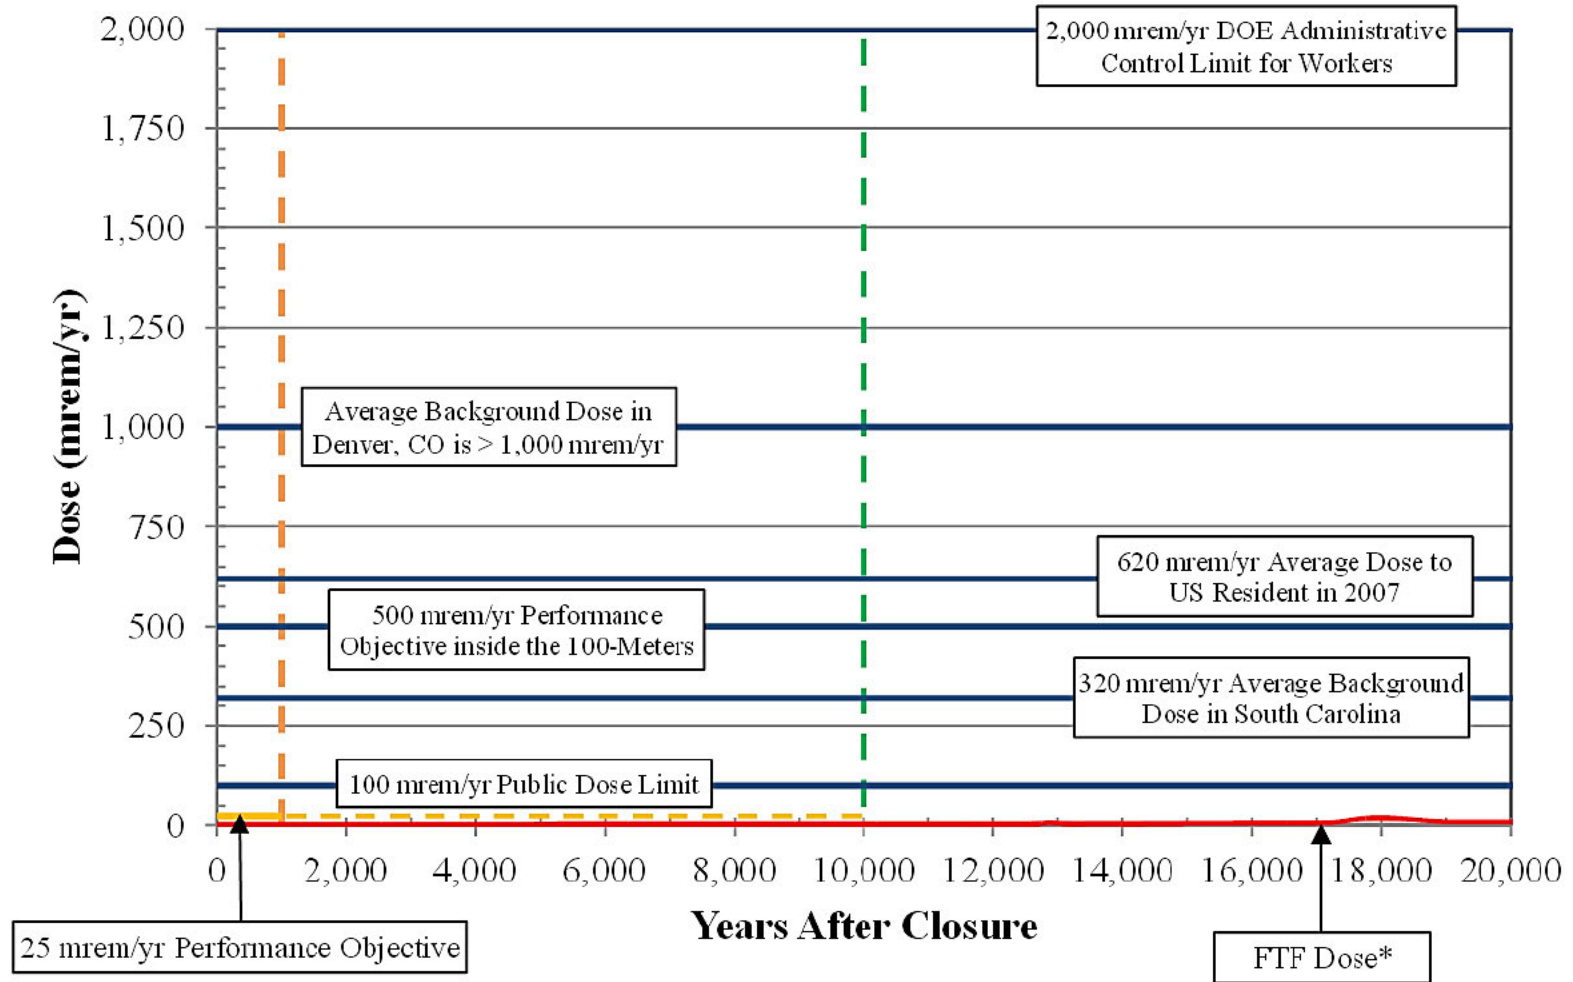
2,000 mrem/yr DOE Administrative Control Limit for Workers

Average Background Dose in Denver, CO is > 1,000 mrem/yr

620 mrem/yr Average Dose to US Resident in 2007

500 mrem/yr Performance Objective inside the 100-Meters

320 mrem/yr Average Background Dose in South Carolina

100 mrem/yr Public Dose Limit

2,000
1,750
1,500
1,250
1,000
750
500
250
0

Dose (mrem/yr)

0 2,000 4,000 6,000 8,000 10,000 12,000 14,000 16,000 18,000 20,000

Years After Closure

25 mrem/yr Performance Objective

FTF Dose*